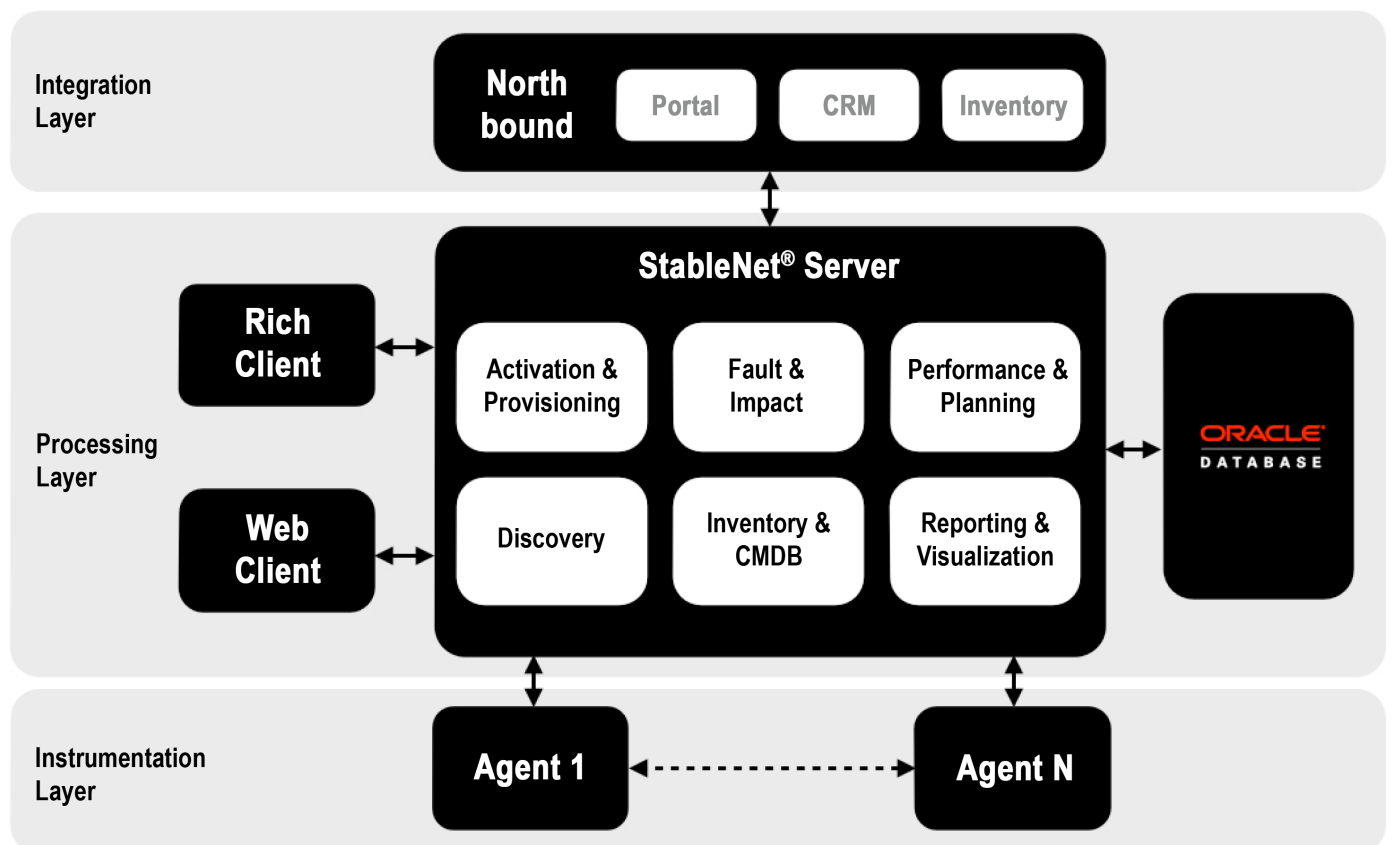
Integration Layer

North bound

Portal

CRM

Inventory

Processing Layer

StableNet® Server

Rich Client

Web Client

Activation & Provisioning

Fault & Impact

Performance & Planning

Discovery

Inventory & CMDB

Reporting & Visualization

ORACLE DATABASE

Instrumentation Layer

Agent 1

Agent N